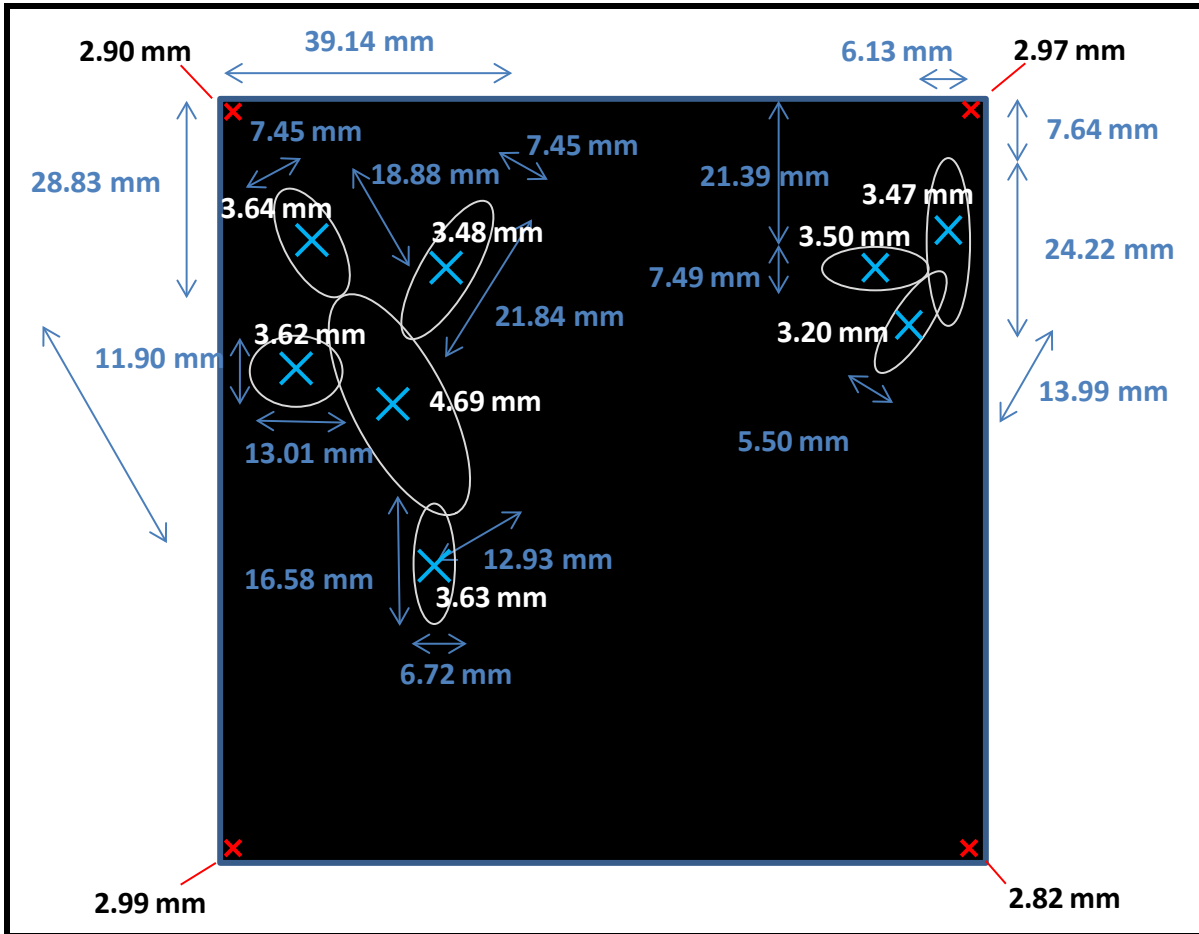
2.90 mm
39.14 mm
6.13 mm
2.97 mm
7.45 mm
7.45 mm
18.88 mm
7.64 mm
28.83 mm
21.39 mm
3.64 mm
3.48 mm
3.47 mm
3.50 mm
24.22 mm
7.49 mm
21.84 mm
3.62 mm
3.20 mm
11.90 mm
13.99 mm
4.69 mm
5.50 mm
13.01 mm
12.93 mm
16.58 mm
3.63 mm
6.72 mm
2.99 mm
2.82 mm